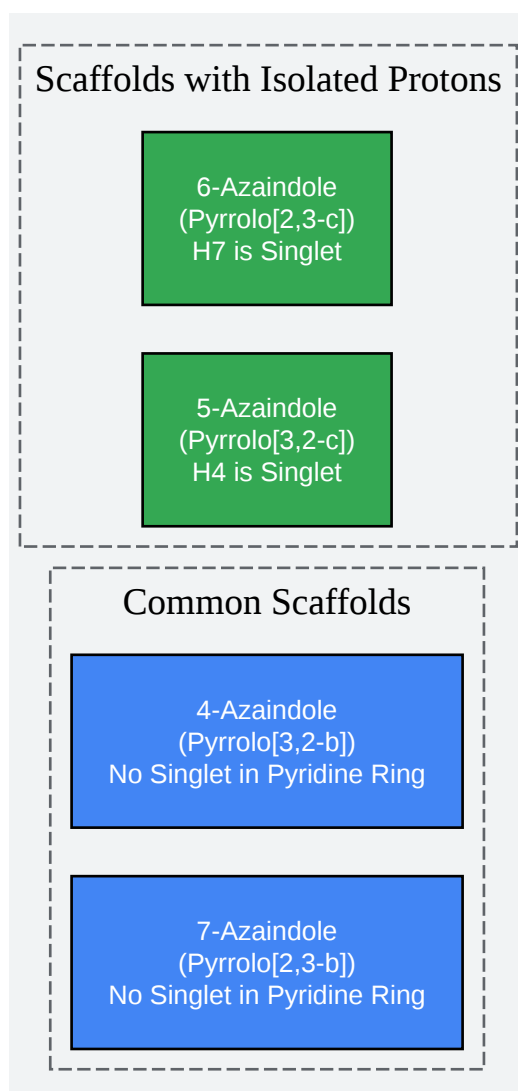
Scaffolds with Isolated Protons

6-Azaindole
(Pyrrolo[2,3-c])
H7 is Singlet

5-Azaindole
(Pyrrolo[3,2-c])
H4 is Singlet

Common Scaffolds

4-Azaindole
(Pyrrolo[3,2-b])
No Singlet in Pyridine Ring

7-Azaindole
(Pyrrolo[2,3-b])
No Singlet in Pyridine Ring